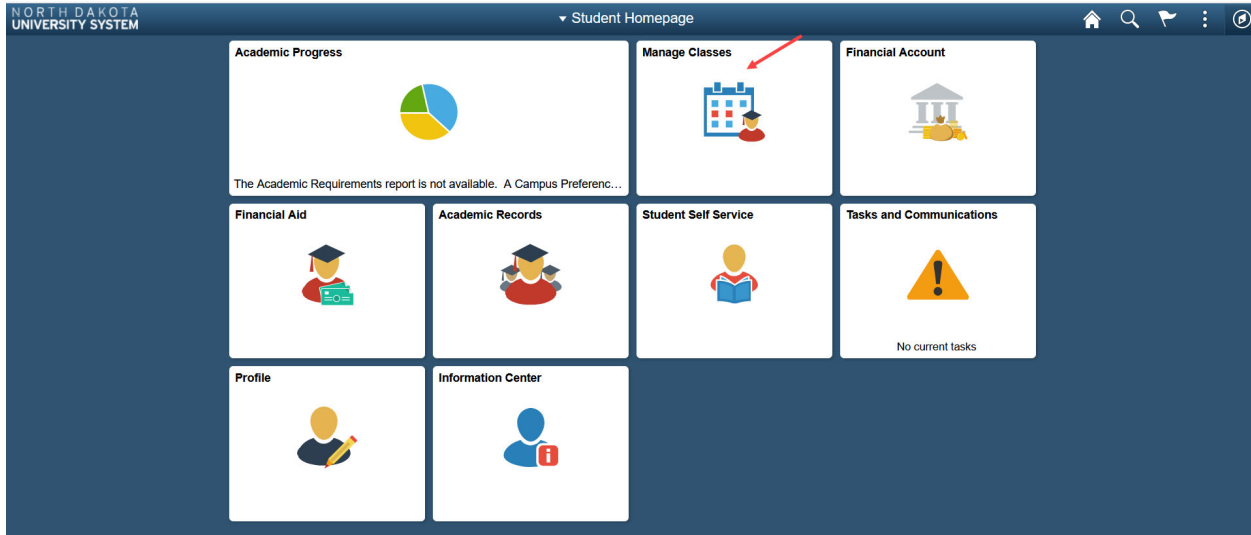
NORTH DAKOTA
UNIVERSITY SYSTEM

Student Homepage

Academic Progress

The Academic Requirements report is not available. A Campus Preferenc...

Manage Classes

Financial Account

Financial Aid

Academic Records

Student Self Service

Tasks and Communications

No current tasks

Profile

Information Center